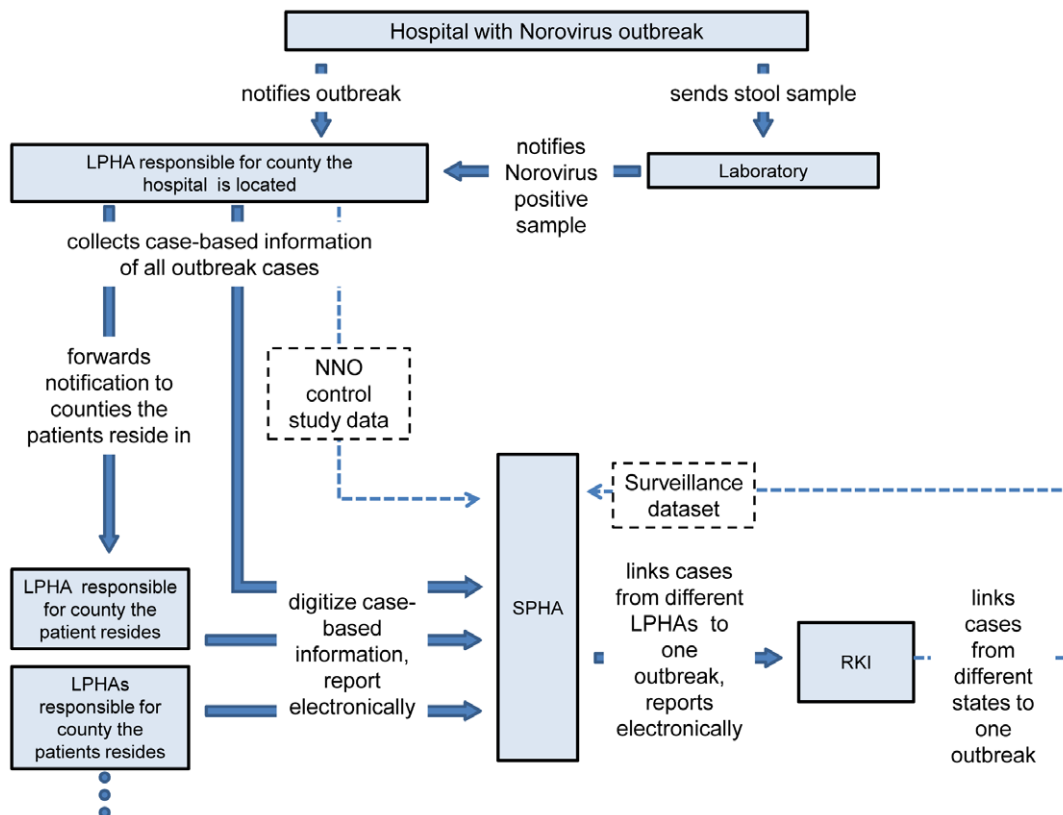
Hospital with Norovirus outbreak

notifies outbreak

sends stool sample

LPHA responsible for county the hospital is located

notifies Norovirus positive sample

Laboratory

collects case-based information of all outbreak cases

forwards notification to counties the patients reside in

NNO control study data

Surveillance dataset

SPHA

LPHA responsible for county the patient resides

LPHAs responsible for county the patients resides

digitize case-based information, report electronically

links cases from different LPHAs to one outbreak, reports electronically

RKI

links cases from different states to one outbreak